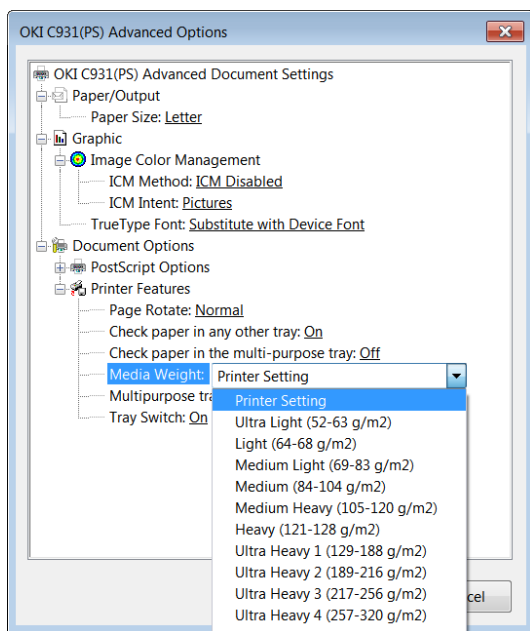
OKI C931(PS) Advanced Options

OKI C931(PS) Advanced Document Settings
Paper/Output
Paper Size: Letter
Graphic
Image Color Management
ICM Method: ICM Disabled
ICM Intent: Pictures
TrueType Font: Substitute with Device Font
Document Options
PostScript Options
Printer Features
Page Rotate: Normal
Check paper in any other tray: On
Check paper in the multi-purpose tray: Off
Media Weight: Printer Setting
Multipurpose tra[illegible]
Tray Switch: On

Printer Setting
Ultra Light (52-63 g/m2)
Light (64-68 g/m2)
Medium Light (69-83 g/m2)
Medium (84-104 g/m2)
Medium Heavy (105-120 g/m2)
Heavy (121-128 g/m2)
Ultra Heavy 1 (129-188 g/m2)
Ultra Heavy 2 (189-216 g/m2)
Ultra Heavy 3 (217-256 g/m2)
Ultra Heavy 4 (257-320 g/m2)

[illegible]cel